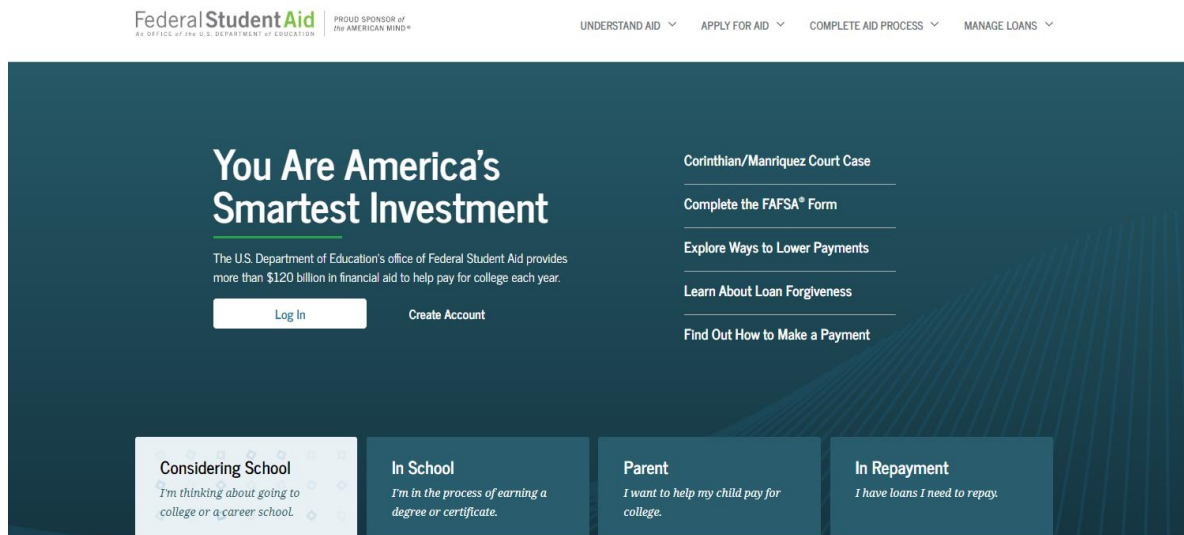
Federal Student Aid
An OFFICE of the U.S. DEPARTMENT of EDUCATION

PROUD SPONSOR of the AMERICAN MIND®

UNDERSTAND AID
APPLY FOR AID
COMPLETE AID PROCESS
MANAGE LOANS

You Are America's Smartest Investment

The U.S. Department of Education's office of Federal Student Aid provides more than $120 billion in financial aid to help pay for college each year.

Log In

Create Account

Corinthian/Manriquez Court Case

Complete the FAFSA® Form

Explore Ways to Lower Payments

Learn About Loan Forgiveness

Find Out How to Make a Payment

Considering School
I'm thinking about going to college or a career school.

In School
I'm in the process of earning a degree or certificate.

Parent
I want to help my child pay for college.

In Repayment
I have loans I need to repay.